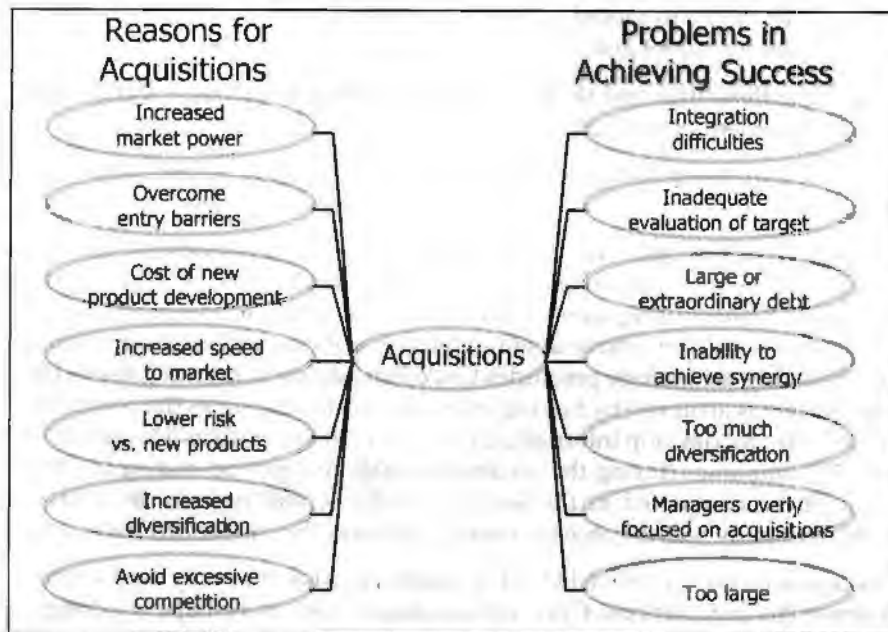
Reasons for Acquisitions

Increased market power

Overcome entry barriers

Cost of new product development

Increased speed to market

Lower risk vs. new products

Increased diversification

Avoid excessive competition

Acquisitions

Problems in Achieving Success

Integration difficulties

Inadequate evaluation of target

Large or extraordinary debt

Inability to achieve synergy

Too much diversification

Managers overly focused on acquisitions

Too large